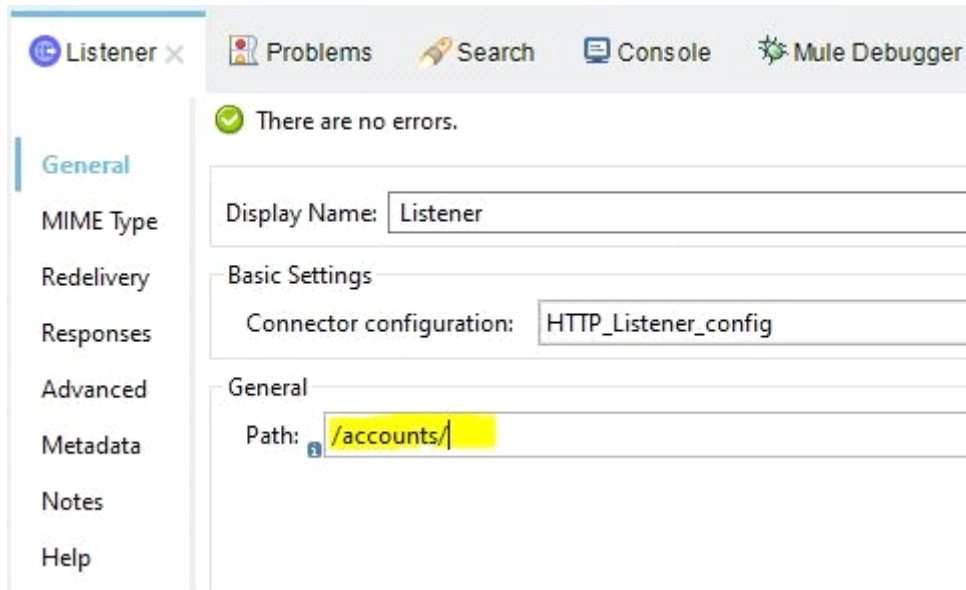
Listener × Problems Search Console Mule Debugger

There are no errors.

General
MIME Type
Redelivery
Responses
Advanced
Metadata
Notes
Help

Display Name: Listener

Basic Settings

Connector configuration: HTTP_Listener_config

General

Path: /accounts/